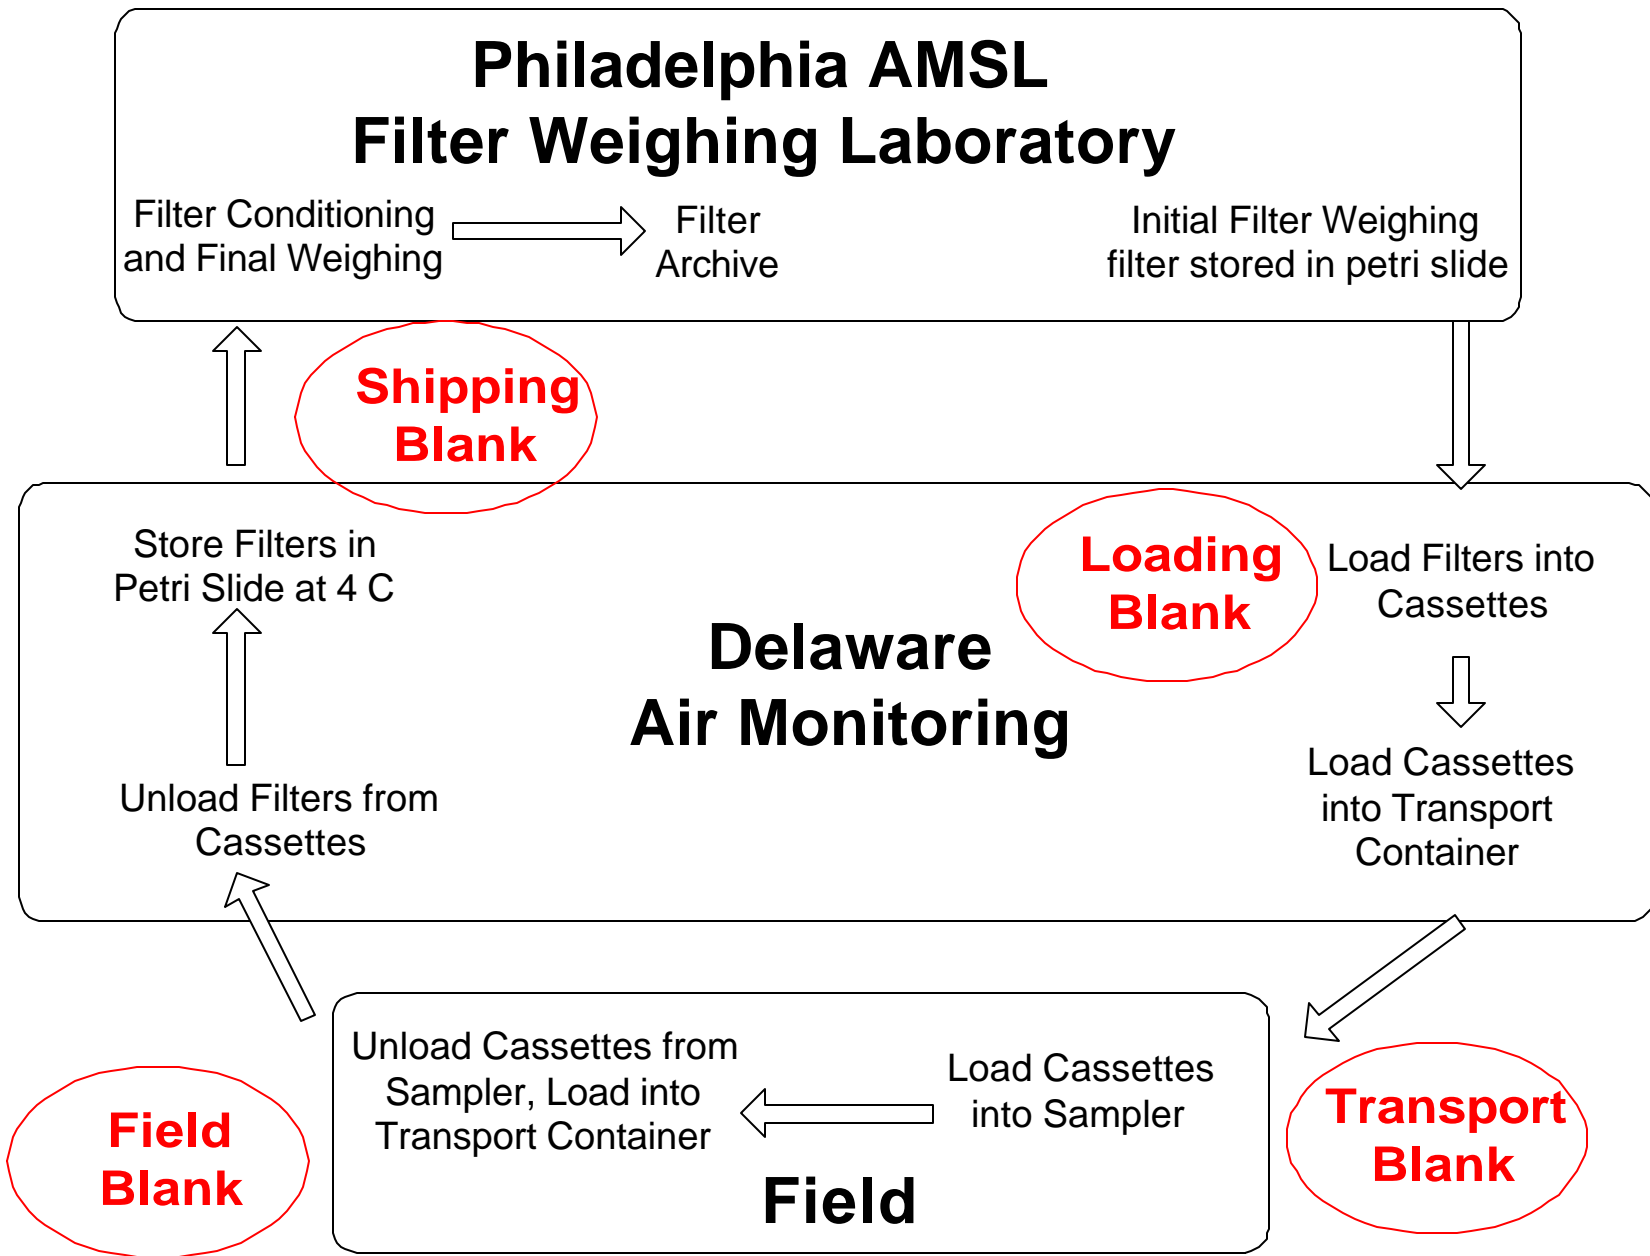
Philadelphia AMSL
Filter Weighing Laboratory

Filter Conditioning and Final Weighing

Filter Archive

Initial Filter Weighing filter stored in petri slide

Shipping Blank

Store Filters in Petri Slide at 4 C

Loading Blank

Load Filters into Cassettes

Delaware
Air Monitoring

Load Cassettes into Transport Container

Unload Filters from Cassettes

Unload Cassettes from Sampler, Load into Transport Container

Load Cassettes into Sampler

Field

Field Blank

Transport Blank